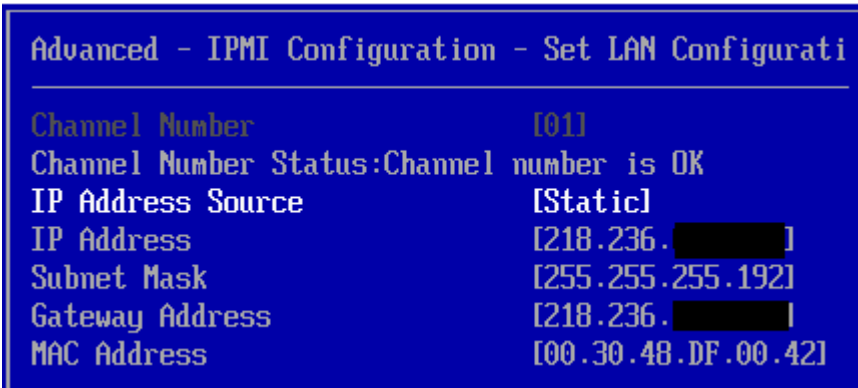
Advanced - IPMI Configuration - Set LAN Configurati

| | |
|---|---|
| Channel Number | [01] |
| Channel Number Status:Channel number is OK | |
| IP Address Source | [Static] |
| IP Address | [218.236.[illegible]] |
| Subnet Mask | [255.255.255.192] |
| Gateway Address | [218.236.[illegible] |
| MAC Address | [00.30.48.DF.00.42] |